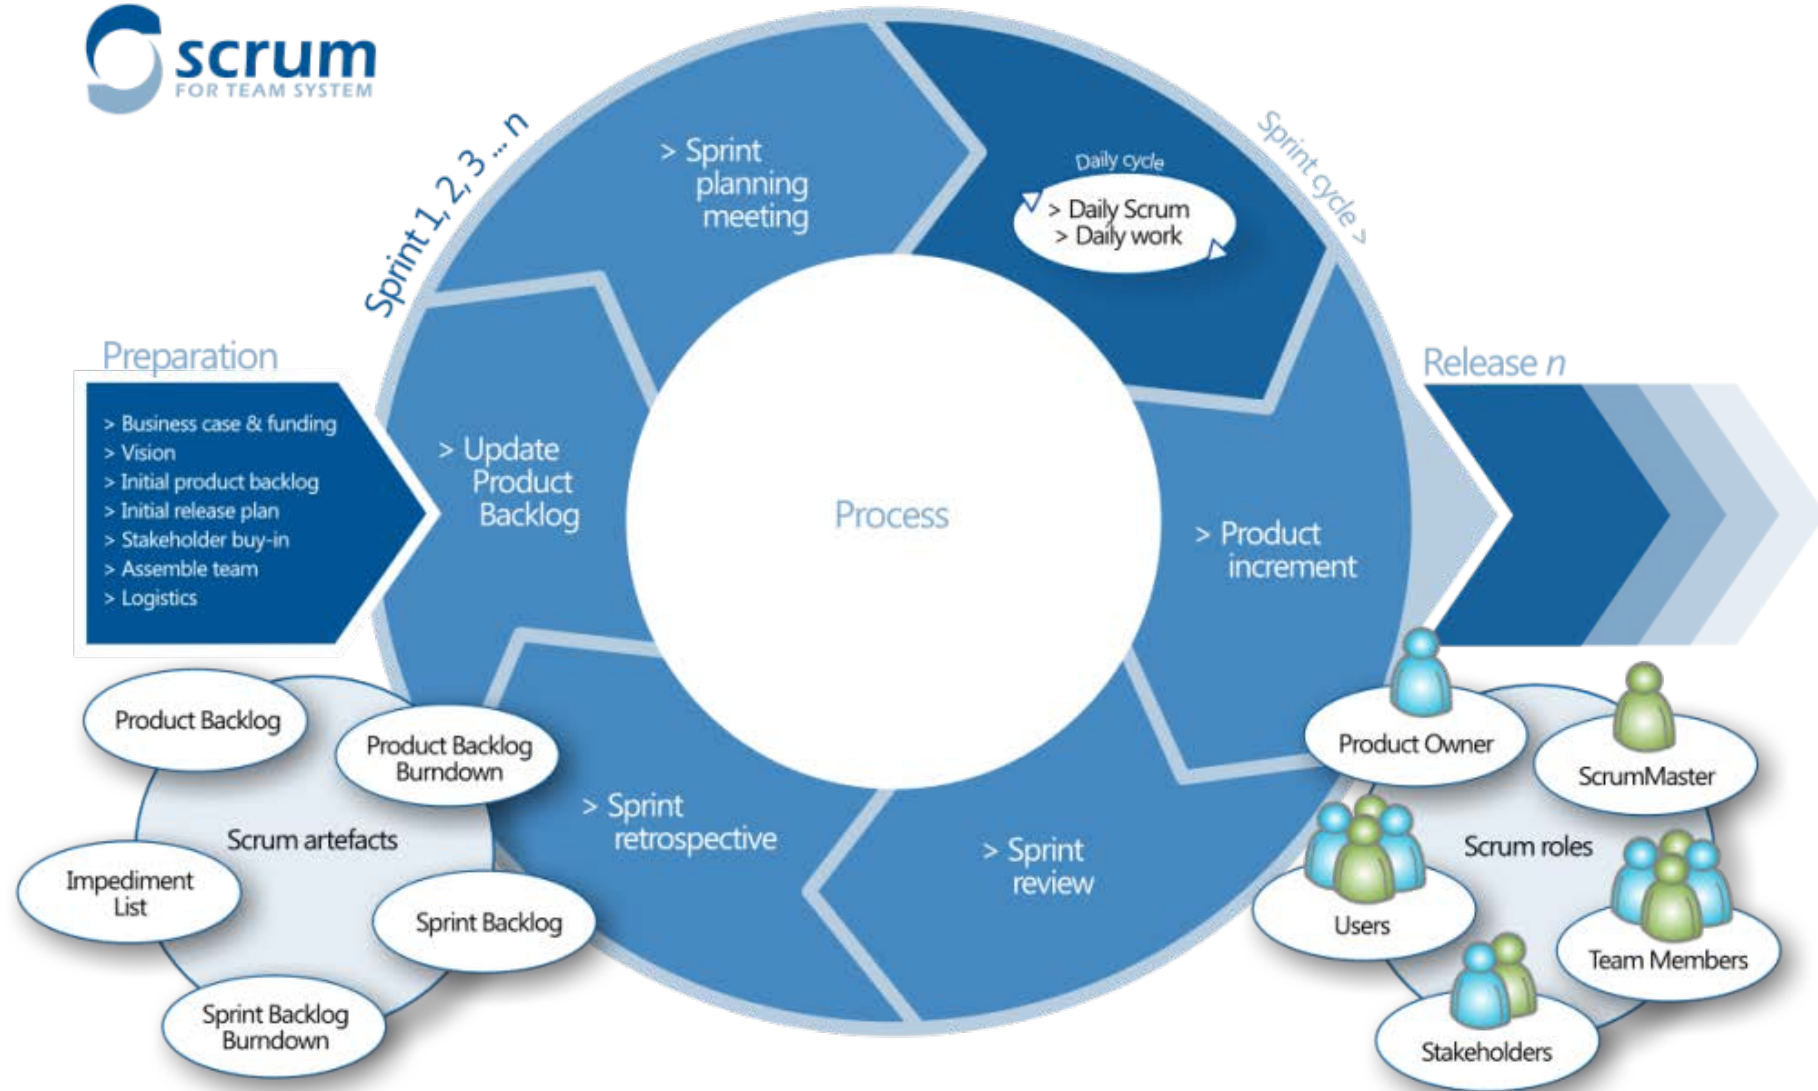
scrum
FOR TEAM SYSTEM

Sprint 1, 2, 3 ... n

> Sprint planning meeting

Daily cycle
> Daily Scrum
> Daily work

Sprint cycle >

Preparation
> Business case & funding
> Vision
> Initial product backlog
> Initial release plan
> Stakeholder buy-in
> Assemble team
> Logistics

> Update Product Backlog

Process

> Product increment

Release n

> Sprint retrospective

> Sprint review

Product Backlog
Product Backlog Burndown
Scrum artefacts
Impediment List
Sprint Backlog
Sprint Backlog Burndown

Product Owner
ScrumMaster
Scrum roles
Users
Team Members
Stakeholders